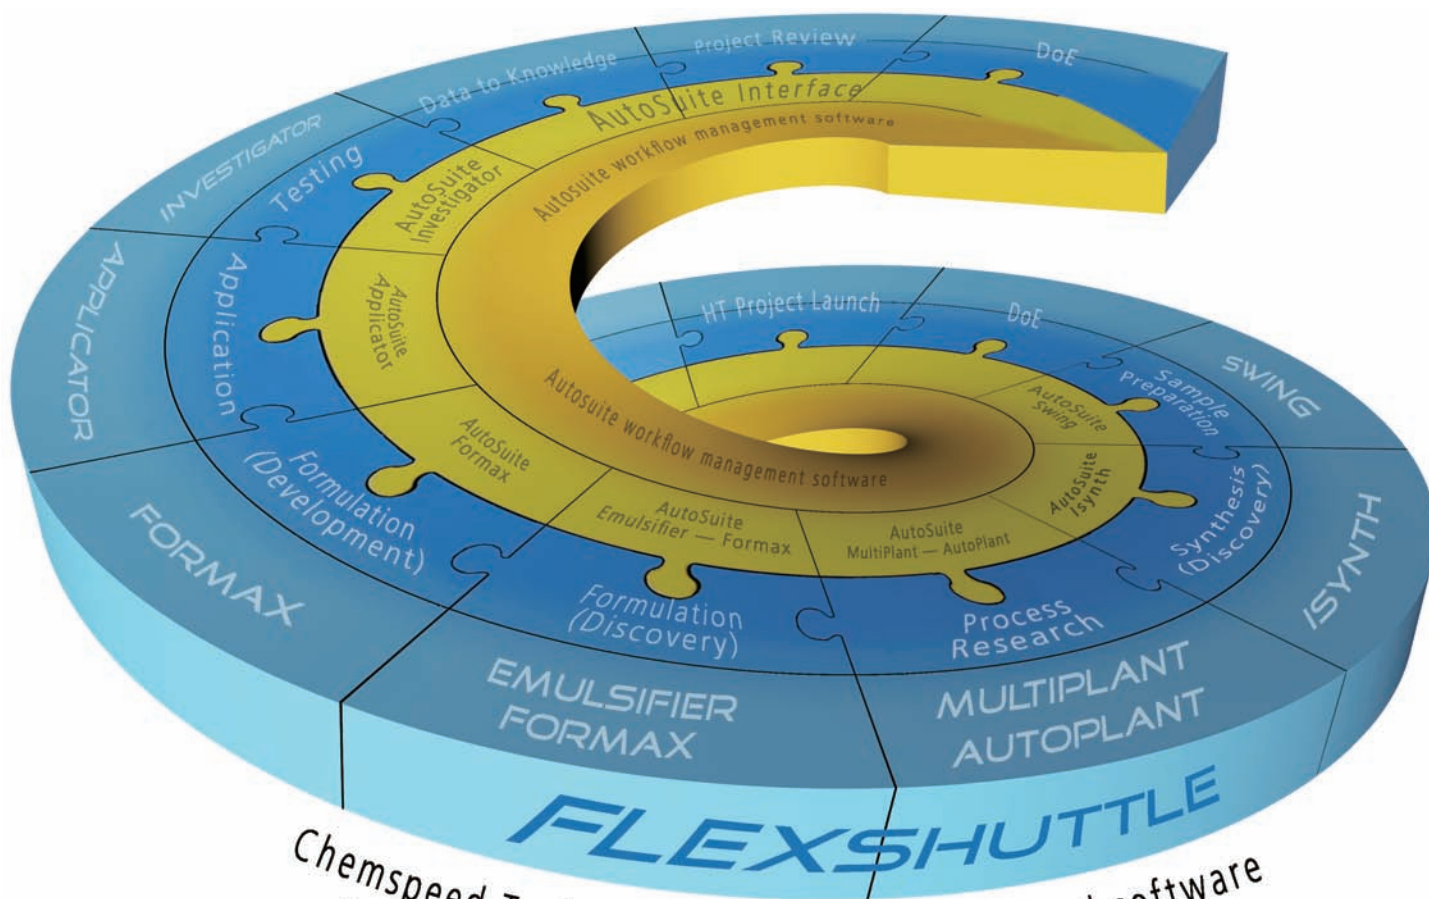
Project Review

DoE

Data to Knowledge

AutoSuite Interface

Autosuite workflow management software

INVESTIGATOR

Testing

AutoSuite Investigator

APPLICATOR

Application

AutoSuite Applicator

HT Project Launch

DoE

Autosuite workflow management software

SWING

Sample Preparation

AutoSuite Swing

AutoSuite Isynth

AutoSuite Formax

Formulation (Development)

FORMAX

AutoSuite Emulsifier — Formax

AutoSuite MultiPlant — AutoPlant

Synthesis (Discovery)

ISYNTH

Formulation (Discovery)

Process Research

EMULSIFIER FORMAX

MULTIPLANT AUTOPLANT

FLEXSHUTTLE

Chemspeed T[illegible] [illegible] software